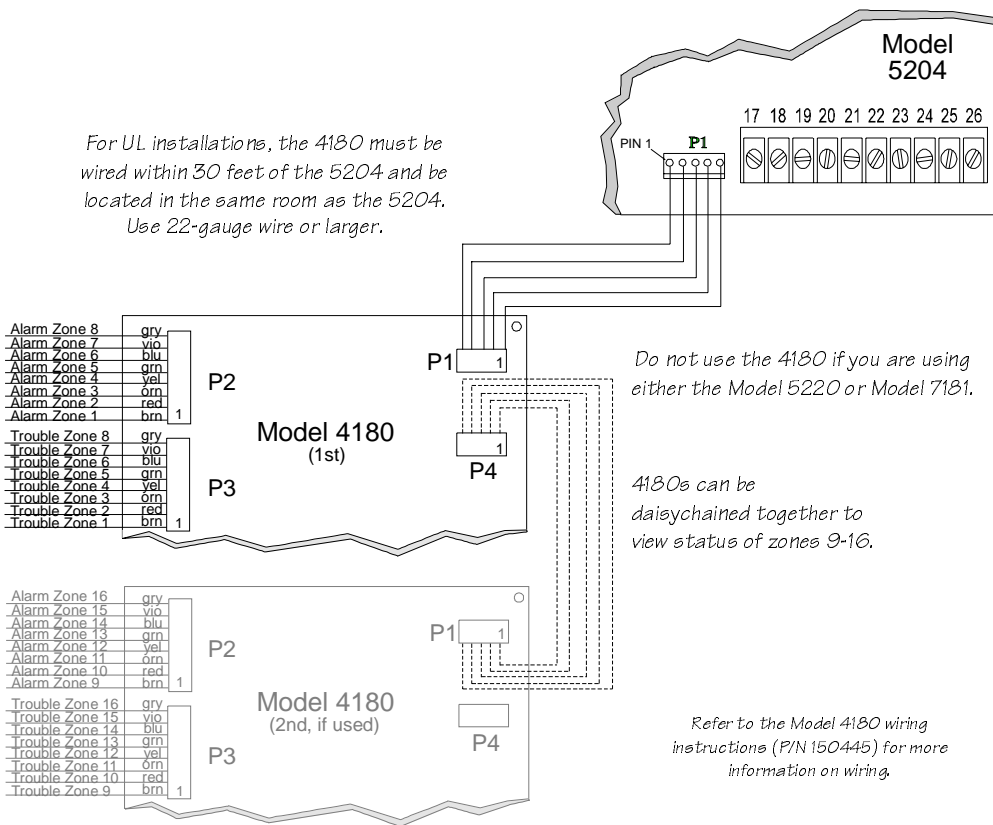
Model 5204

17 18 19 20 21 22 23 24 25 26

PIN 1 P1

For UL installations, the 4180 must be wired within 30 feet of the 5204 and be located in the same room as the 5204. Use 22-gauge wire or larger.

Alarm Zone 8 gry
Alarm Zone 7 vio
Alarm Zone 6 blu
Alarm Zone 5 grn
Alarm Zone 4 yel
Alarm Zone 3 orn
Alarm Zone 2 red
Alarm Zone 1 brn 1

P2

Trouble Zone 8 gry
Trouble Zone 7 vio
Trouble Zone 6 blu
Trouble Zone 5 grn
Trouble Zone 4 yel
Trouble Zone 3 orn
Trouble Zone 2 red
Trouble Zone 1 brn 1

P3

Model 4180
(1st)

P1 1

P4 1

Do not use the 4180 if you are using either the Model 5220 or Model 7181.

4180s can be daisychained together to view status of zones 9-16.

Alarm Zone 16 gry
Alarm Zone 15 vio
Alarm Zone 14 blu
Alarm Zone 13 grn
Alarm Zone 12 yel
Alarm Zone 11 orn
Alarm Zone 10 red
Alarm Zone 9 brn 1

P2

Trouble Zone 16 gry
Trouble Zone 15 vio
Trouble Zone 14 blu
Trouble Zone 13 grn
Trouble Zone 12 yel
Trouble Zone 11 orn
Trouble Zone 10 red
Trouble Zone 9 brn 1

P3

Model 4180
(2nd, if used)

P1 1

P4

Refer to the Model 4180 wiring instructions (P/N 150445) for more information on wiring.